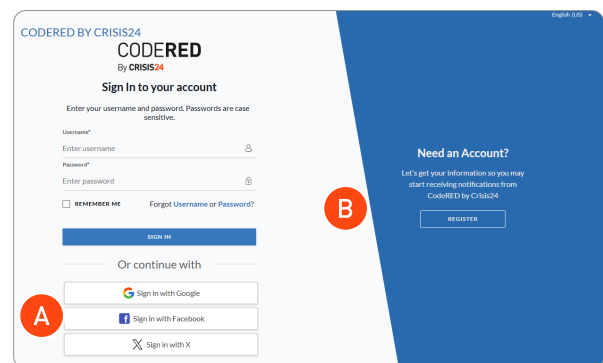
CODERED BY CRISIS24

CODERED
By CRISIS24

Sign In to your account

Enter your username and password. Passwords are case sensitive.

Username*
Enter username

Password*
Enter password

REMEMBER ME

Forgot Username or Password?

SIGN IN

Or continue with

Sign in with Google

Sign in with Facebook

Sign in with X

A

B

English (US)

Need an Account?

Let's get your information so you may start receiving notifications from CodeRED by Crisis24

REGISTER